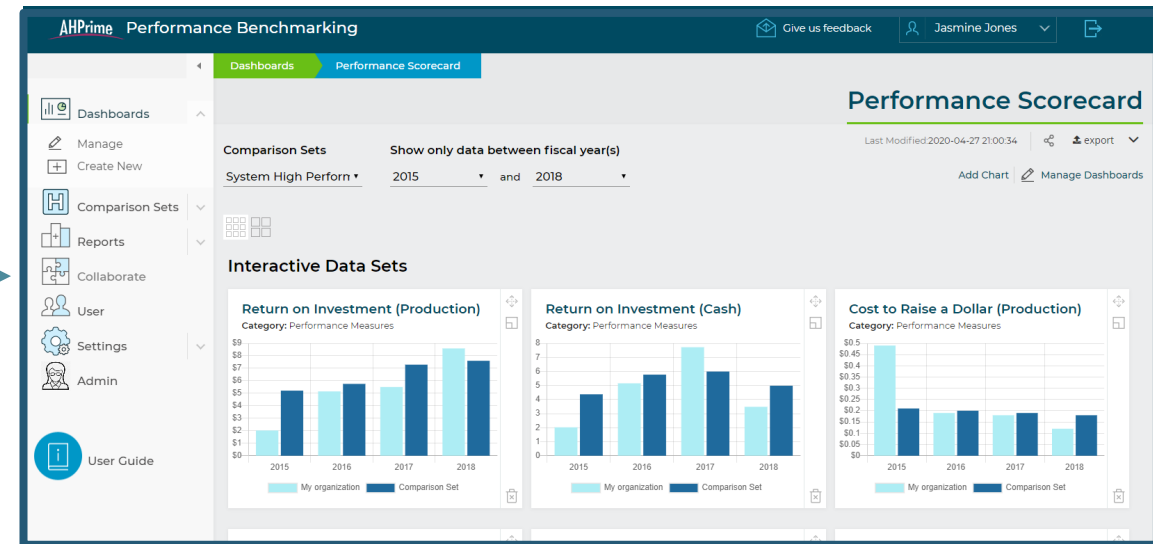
AHPrime Performance Benchmarking

Give us feedback Jasmine Jones

Dashboards Performance Scorecard

Dashboards
Manage
Create New
Comparison Sets
Reports
Collaborate
User
Settings
Admin

User Guide

Performance Scorecard

Last Modified:2020-04-27 21:00:34 export

Comparison Sets
System High Perforn

Show only data between fiscal year(s)
2015 and 2018

Add Chart Manage Dashboards

Interactive Data Sets

Return on Investment (Production)
Category: Performance Measures
$9 $8 $7 $6 $5 $4 $3 $2 $1 $0
2015 2016 2017 2018
My organization Comparison Set

Return on Investment (Cash)
Category: Performance Measures
8 7 6 5 4 3 2 1 0
2015 2016 2017 2018
My organization Comparison Set

Cost to Raise a Dollar (Production)
Category: Performance Measures
$0.5 $0.45 $0.4 $0.35 $0.3 $0.25 $0.2 $0.15 $0.1 $0.05 $0
2015 2016 2017 2018
My organization Comparison Set